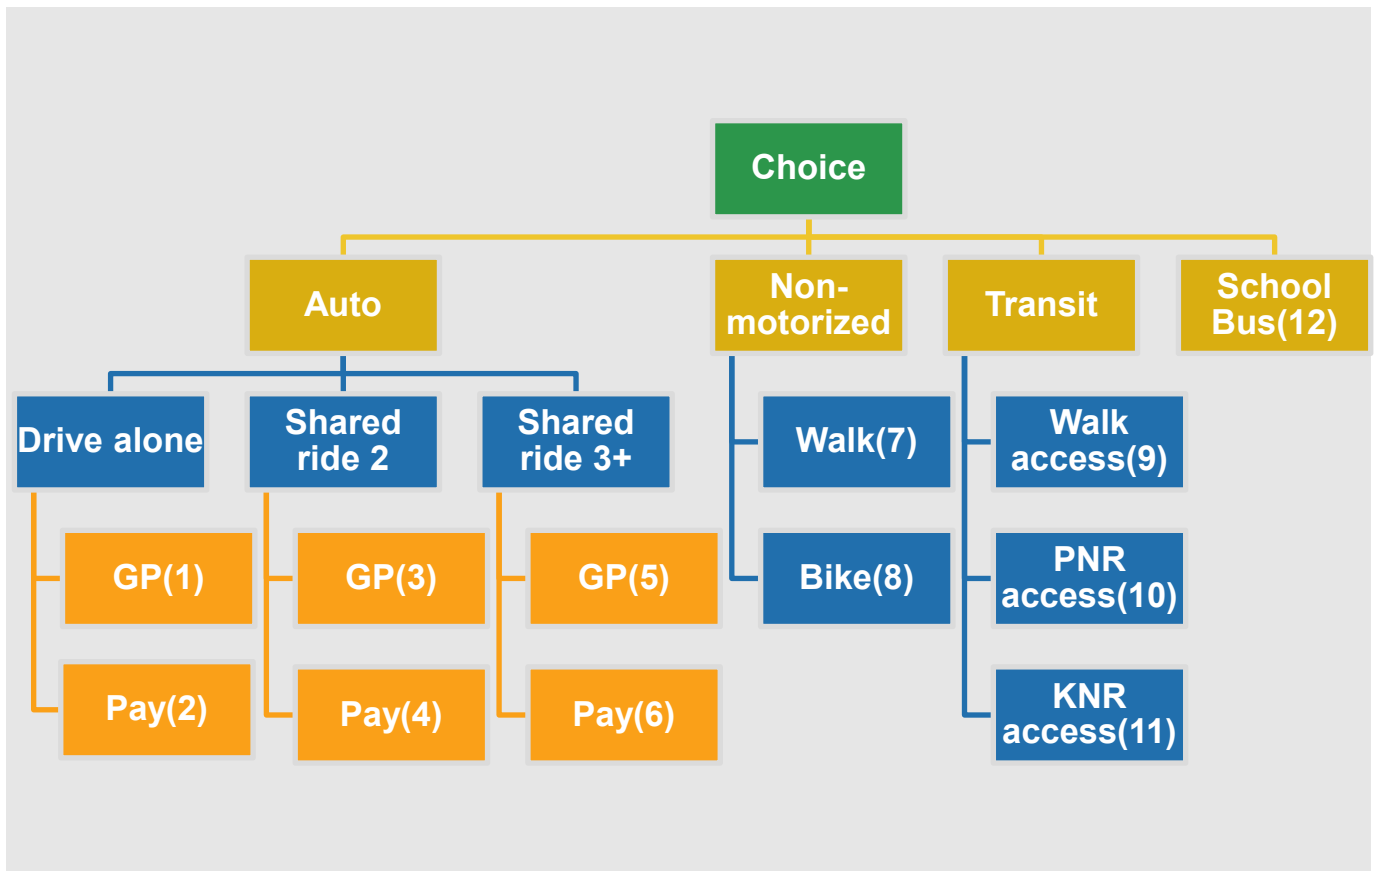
Choice

Auto

Non-motorized

Transit

School Bus(12)

Drive alone

Shared ride 2

Shared ride 3+

GP(1)

Pay(2)

GP(3)

Pay(4)

GP(5)

Pay(6)

Walk(7)

Bike(8)

Walk access(9)

PNR access(10)

KNR access(11)